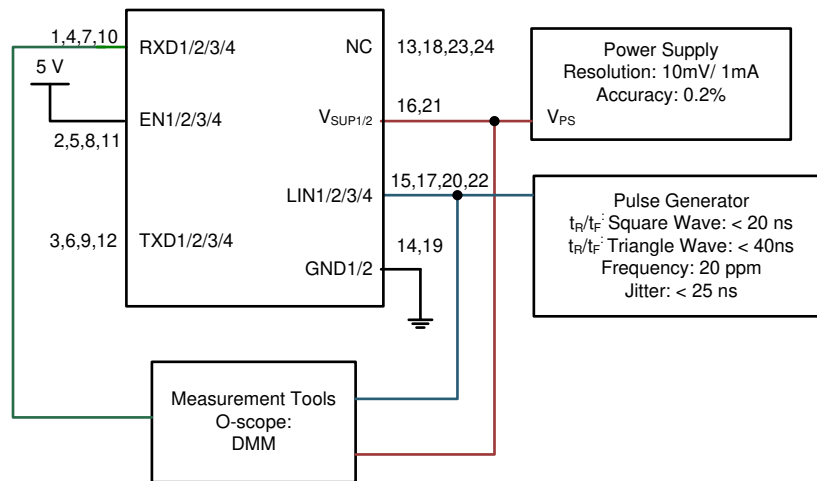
1,4,7,10
RXD1/2/3/4
NC
13,18,23,24
5 V
EN1/2/3/4
$V_{SUP1/2}$
16,21
2,5,8,11
15,17,20,22
LIN1/2/3/4
3,6,9,12
TXD1/2/3/4
14,19
GND1/2

Power Supply
Resolution: 10mV/ 1mA
Accuracy: 0.2%
$V_{PS}$

Pulse Generator
$t_R/t_F$: Square Wave: < 20 ns
$t_R/t_F$: Triangle Wave: < 40ns
Frequency: 20 ppm
Jitter: < 25 ns

Measurement Tools
O-scope:
DMM